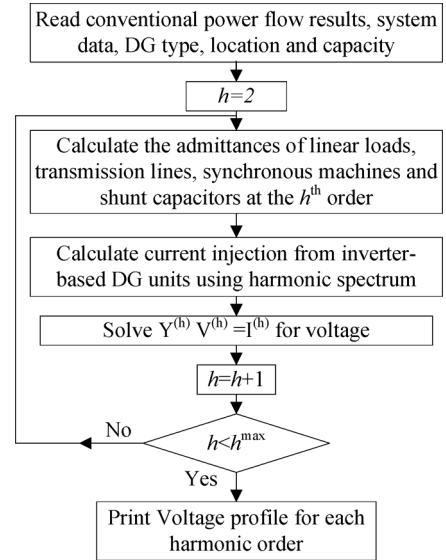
Read conventional power flow results, system data, DG type, location and capacity

$h=2$

Calculate the admittances of linear loads, transmission lines, synchronous machines and shunt capacitors at the $h^{th}$ order

Calculate current injection from inverter-based DG units using harmonic spectrum

Solve $Y^{(h)} V^{(h)} = I^{(h)}$ for voltage

$h=h+1$

No

$h<h^{max}$

Yes

Print Voltage profile for each harmonic order